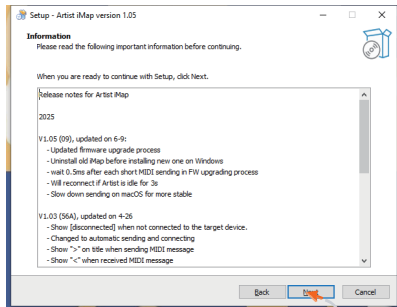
Setup - Artist iMap version 1.05

Information
Please read the following important information before continuing.

When you are ready to continue with Setup, click Next.

Release notes for Artist iMap

2025

V1.05 (09), updated on 6-9:
- Updated firmware upgrade process
- Uninstall old iMap before installing new one on Windows
- wait 0.5ms after each short MIDI sending in FW upgrading process
- Will reconnect if Artist is idle for 3s
- Slow down sending on macOS for more stable

V1.03 (56A), updated on 4-26
- Show [disconnected] when not connected to the target device.
- Changed to automatic sending and connecting
- Show ">" on title when sending MIDI message
- Show "<" when received MIDI message

< Back    Next    Cancel